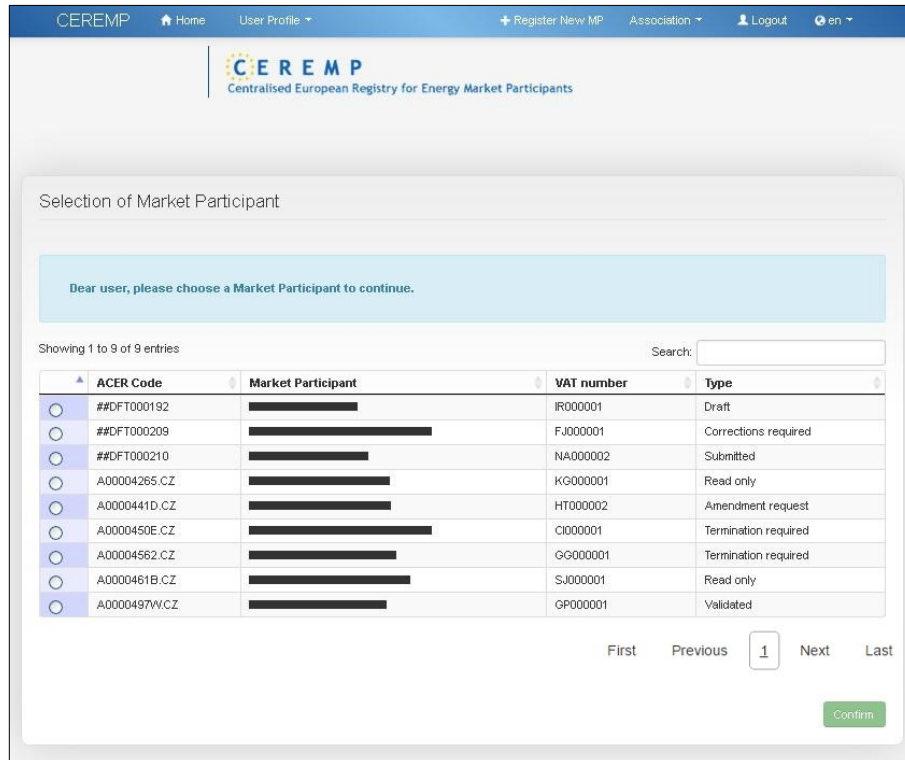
CEREMP Home User Profile Register New MP Association Logout en

CEREMP
Centralised European Registry for Energy Market Participants

Selection of Market Participant

Dear user, please choose a Market Participant to continue.

Showing 1 to 9 of 9 entries

Search:

| | ACER Code | Market Participant | VAT number | Type |
|---|---|---|---|---|
| | ##DFT000192 | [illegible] | IR000001 | Draft |
| | ##DFT000209 | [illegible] | FJ000001 | Corrections required |
| | ##DFT000210 | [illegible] | NA000002 | Submitted |
| | A00004265.CZ | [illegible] | KG000001 | Read only |
| | A0000441D.CZ | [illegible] | HT000002 | Amendment request |
| | A0000450E.CZ | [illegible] | CI000001 | Termination required |
| | A00004562.CZ | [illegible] | GG000001 | Termination required |
| | A0000461B.CZ | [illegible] | SJ000001 | Read only |
| | A0000497W.CZ | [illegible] | GP000001 | Validated |

First Previous 1 Next Last

Confirm